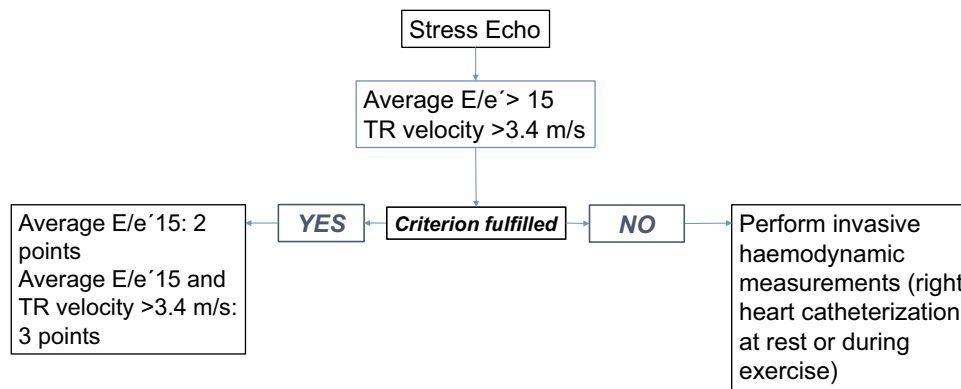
Stress Echo

Average E/e´> 15
TR velocity >3.4 m/s

Criterion fulfilled

YES

Average E/e´15: 2 points
Average E/e´15 and TR velocity >3.4 m/s: 3 points

NO

Perform invasive haemodynamic measurements (right heart catheterization at rest or during exercise)